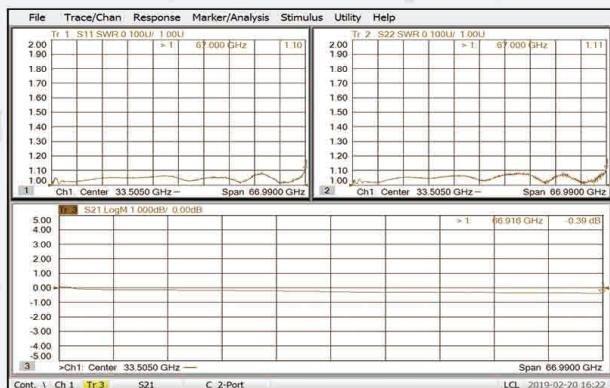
File Trace/Chan Response Marker/Analysis Stimulus Utility Help

Tr 1 S11 SWR 0.100U/ 1.00U
> 1: 67.000 GHz 1.10
2.00
1.90
1.80
1.70
1.60
1.50
1.40
1.30
1.20
1.10
1.00
1 Ch1 Center 33.5050 GHz — Span 66.9900 GHz

Tr 2 S22 SWR 0.100U/ 1.00U
> 1: 67.000 GHz 1.11
2.00
1.90
1.80
1.70
1.60
1.50
1.40
1.30
1.20
1.10
1.00
2 Ch1 Center 33.5050 GHz — Span 66.9900 GHz

Tr 3 S21 LogM 1.000dB/ 0.00dB
> 1: 66.918 GHz -0.39 dB
5.00
4.00
3.00
2.00
1.00
0.00
-1.00
-2.00
-3.00
-4.00
-5.00
3 >Ch1: Center 33.5050 GHz — Span 66.9900 GHz

Cont. Ch 1 Tr 3 S21 C 2-Port LCL 2019-02-20 16:22